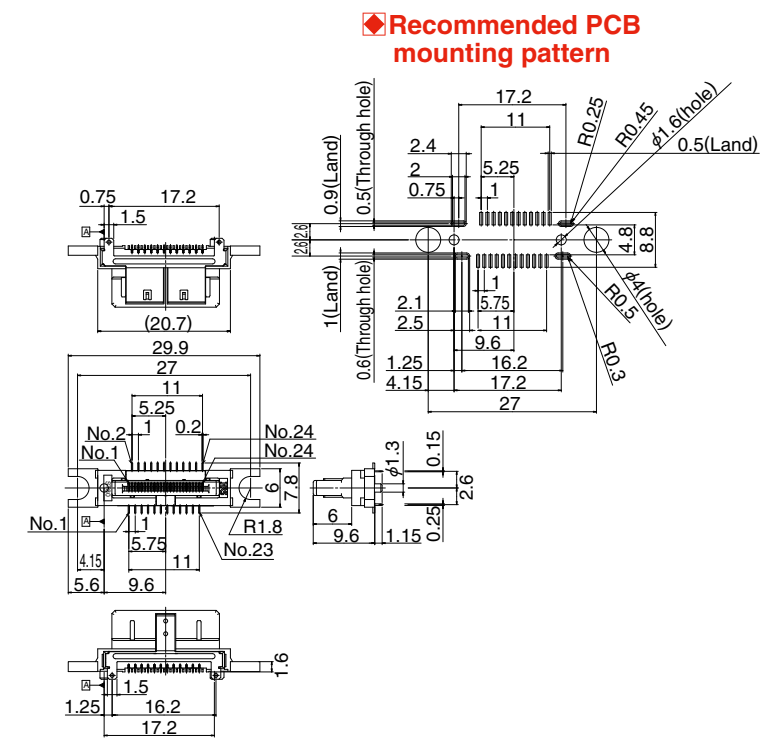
◆Recommended PCB mounting pattern

17.2
11
R0.25
R0.45
$\phi$1.6(hole)
0.5(Land)
2.4
2
5.25
0.75
1
0.9(Land)
0.5(Through hole)
2.6
2.6
4.8
8.8
1(Land)
0.6(Through hole)
1
2.1
5.75
2.5
11
$\phi$4(hole)
R0.5
9.6
1.25
16.2
4.15
17.2
R0.3
27

0.75
17.2
1.5
A
(20.7)

29.9
27
11
5.25
No.2
1
0.2
No.24
No.1
No.24
6
7.8
No.1
A
1
R1.8
5.75
No.23
4.15
11
5.6
9.6

$\phi$1.3
0.15
2.6
6
0.25
9.6
1.15

1.6
A
1.5
1.25
16.2
17.2